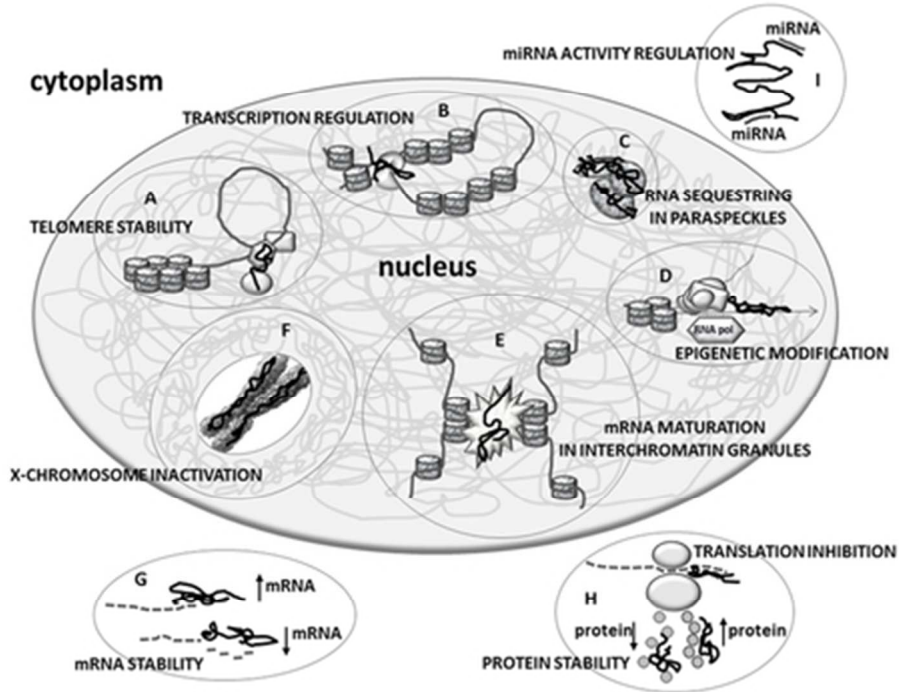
cytoplasm

miRNA ACTIVITY REGULATION
miRNA
I
miRNA

TRANSCRIPTION REGULATION
B

C
RNA SEQUESTRING IN PARASPECKLES

A
TELOMERE STABILITY

nucleus

D
RNA pol
EPIGENETIC MODIFICATION

F

E

mRNA MATURATION IN INTERCHROMATIN GRANULES

X-CHROMOSOME INACTIVATION

G
↑mRNA
↓mRNA
mRNA STABILITY

TRANSLATION INHIBITION
H
protein↓
↑protein
PROTEIN STABILITY